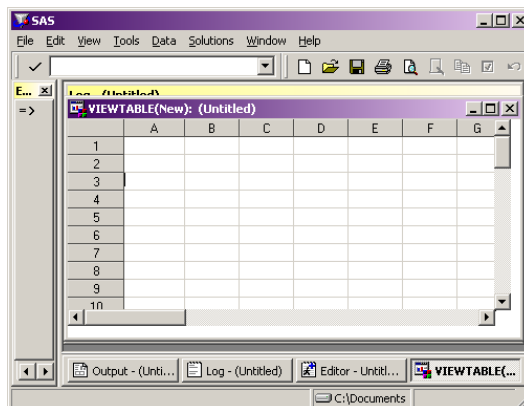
SAS

File Edit View Tools Data Solutions Window Help

E...

=>

Log - (Untitled)

VIEWTABLE(New): (Untitled)

|  | A | B | C | D | E | F | G |
|---|---|---|---|---|---|---|---|
| 1 |  |  |  |  |  |  |  |
| 2 |  |  |  |  |  |  |  |
| 3 |  |  |  |  |  |  |  |
| 4 |  |  |  |  |  |  |  |
| 5 |  |  |  |  |  |  |  |
| 6 |  |  |  |  |  |  |  |
| 7 |  |  |  |  |  |  |  |
| 8 |  |  |  |  |  |  |  |
| 9 |  |  |  |  |  |  |  |
| 10 |  |  |  |  |  |  |  |

Output - (Unti... Log - (Untitled) Editor - Untitl... VIEWTABLE(...

C:\Documents